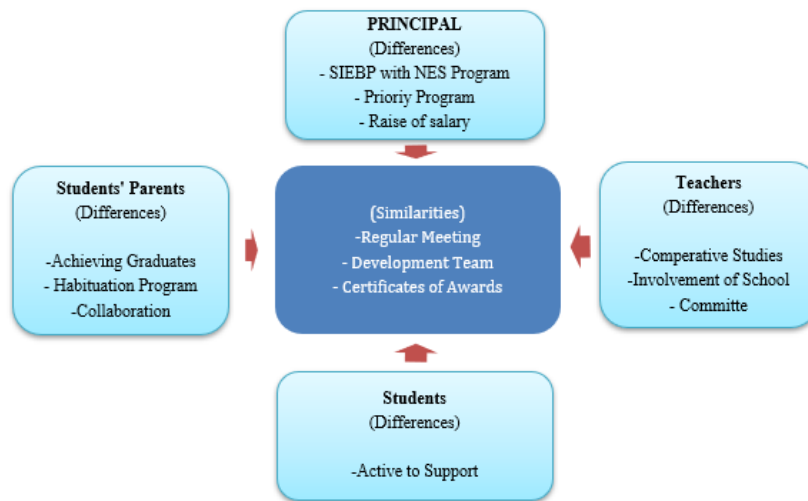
PRINCIPAL
(Differences)
- SIEBP with NES Program
- Prioriy Program
- Raise of salary

Students' Parents
(Differences)

-Achieving Graduates
- Habituation Program
-Collaboration

(Similarities)
-Regular Meeting
- Development Team
- Certificates of Awards

Teachers
(Differences)

-Comperative Studies
-Involvement of School
- Committe

Students
(Differences)

-Active to Support